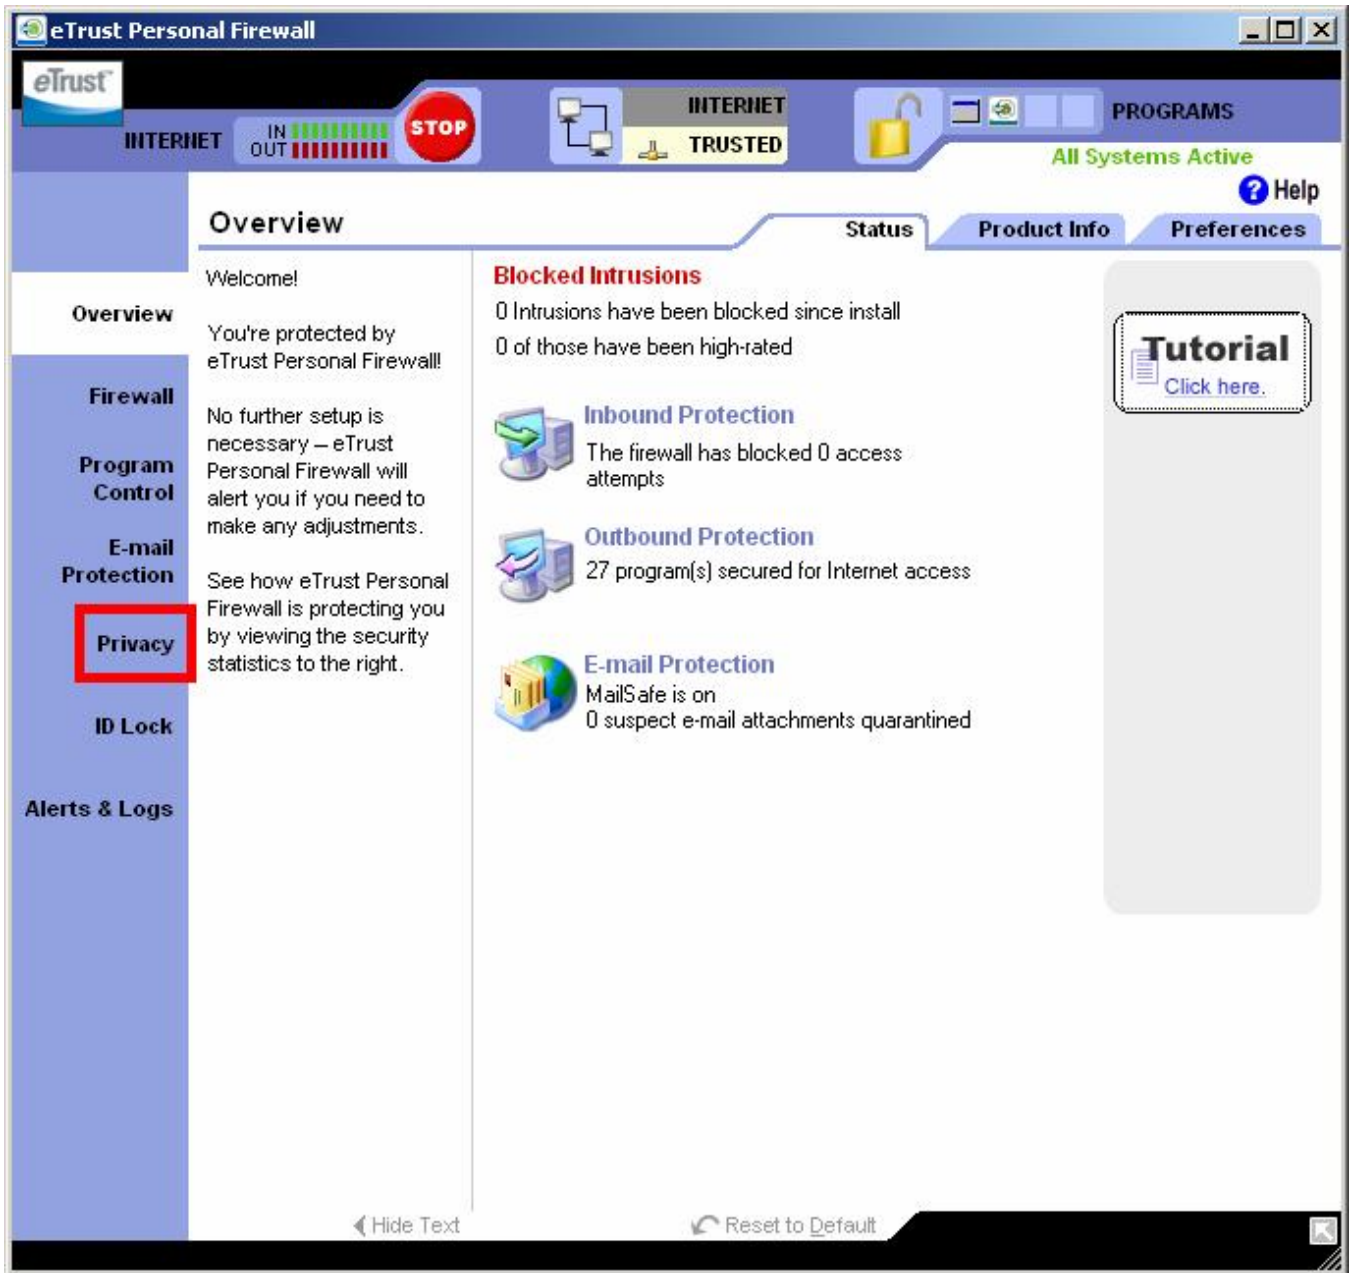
eTrust Personal Firewall

eTrust

INTERNET

IN
OUT

STOP

INTERNET
TRUSTED

PROGRAMS

All Systems Active

Help

Overview

Status

Product Info

Preferences

Overview

Firewall

Program Control

E-mail Protection

Privacy

ID Lock

Alerts & Logs

Welcome!

You're protected by eTrust Personal Firewall!

No further setup is necessary – eTrust Personal Firewall will alert you if you need to make any adjustments.

See how eTrust Personal Firewall is protecting you by viewing the security statistics to the right.

Blocked Intrusions
0 Intrusions have been blocked since install
0 of those have been high-rated

Inbound Protection
The firewall has blocked 0 access attempts

Outbound Protection
27 program(s) secured for Internet access

E-mail Protection
MailSafe is on
0 suspect e-mail attachments quarantined

Tutorial
Click here.

Hide Text

Reset to Default